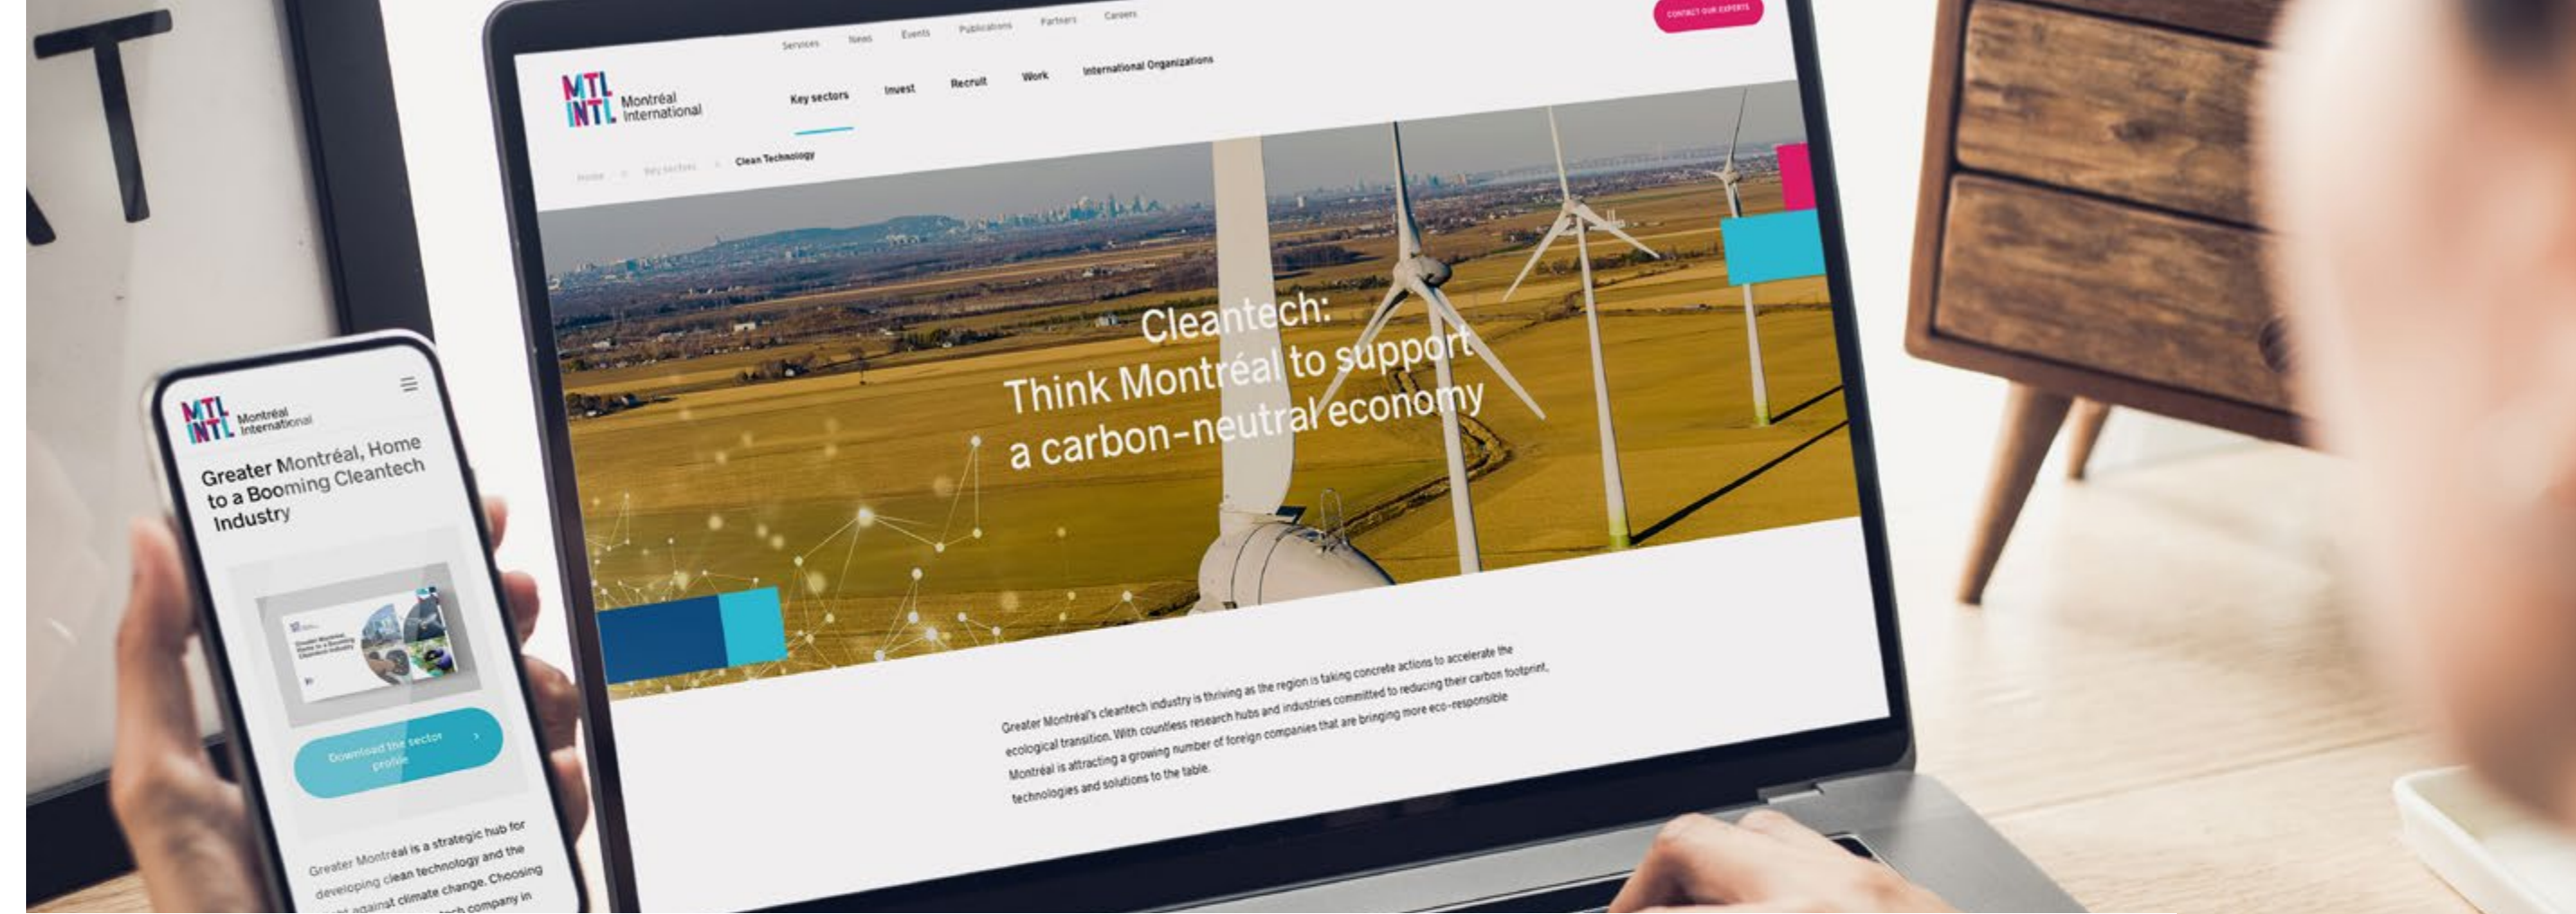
Services News Events Publications Partners Careers

CONTACT OUR EXPERTS

MTL INTL Montréal International

Key sectors Invest Recruit Work International Organizations

Home > Key sectors > Clean Technology

Cleantech:
Think Montréal to support a carbon-neutral economy

Greater Montréal's cleantech industry is thriving as the region is taking concrete actions to accelerate the ecological transition. With countless research hubs and industries committed to reducing their carbon footprint, Montréal is attracting a growing number of foreign companies that are bringing more eco-responsible technologies and solutions to the table.

MTL INTL Montréal International

Greater Montréal, Home to a Booming Cleantech Industry

Download the sector profile

Greater Montréal is a strategic hub for developing clean technology and the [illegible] against climate change. Choosing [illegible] tech company in